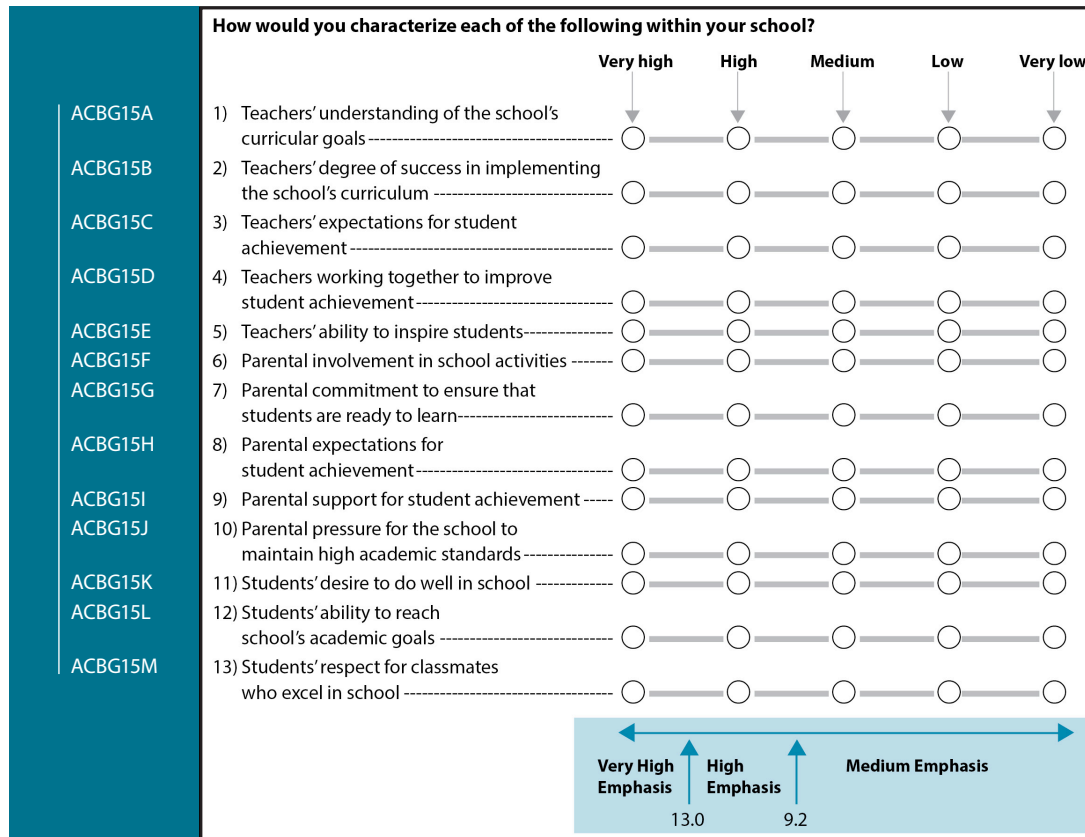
How would you characterize each of the following within your school?

| | | Very high | High | Medium | Low | Very low |
|---|---|---|---|---|---|---|
| ACBG15A | 1) Teachers' understanding of the school's curricular goals | ○ | ○ | ○ | ○ | ○ |
| ACBG15B | 2) Teachers' degree of success in implementing the school's curriculum | ○ | ○ | ○ | ○ | ○ |
| ACBG15C | 3) Teachers' expectations for student achievement | ○ | ○ | ○ | ○ | ○ |
| ACBG15D | 4) Teachers working together to improve student achievement | ○ | ○ | ○ | ○ | ○ |
| ACBG15E | 5) Teachers' ability to inspire students | ○ | ○ | ○ | ○ | ○ |
| ACBG15F | 6) Parental involvement in school activities | ○ | ○ | ○ | ○ | ○ |
| ACBG15G | 7) Parental commitment to ensure that students are ready to learn | ○ | ○ | ○ | ○ | ○ |
| ACBG15H | 8) Parental expectations for student achievement | ○ | ○ | ○ | ○ | ○ |
| ACBG15I | 9) Parental support for student achievement | ○ | ○ | ○ | ○ | ○ |
| ACBG15J | 10) Parental pressure for the school to maintain high academic standards | ○ | ○ | ○ | ○ | ○ |
| ACBG15K | 11) Students' desire to do well in school | ○ | ○ | ○ | ○ | ○ |
| ACBG15L | 12) Students' ability to reach school's academic goals | ○ | ○ | ○ | ○ | ○ |
| ACBG15M | 13) Students' respect for classmates who excel in school | ○ | ○ | ○ | ○ | ○ |

Very High Emphasis
High Emphasis
Medium Emphasis
13.0
9.2